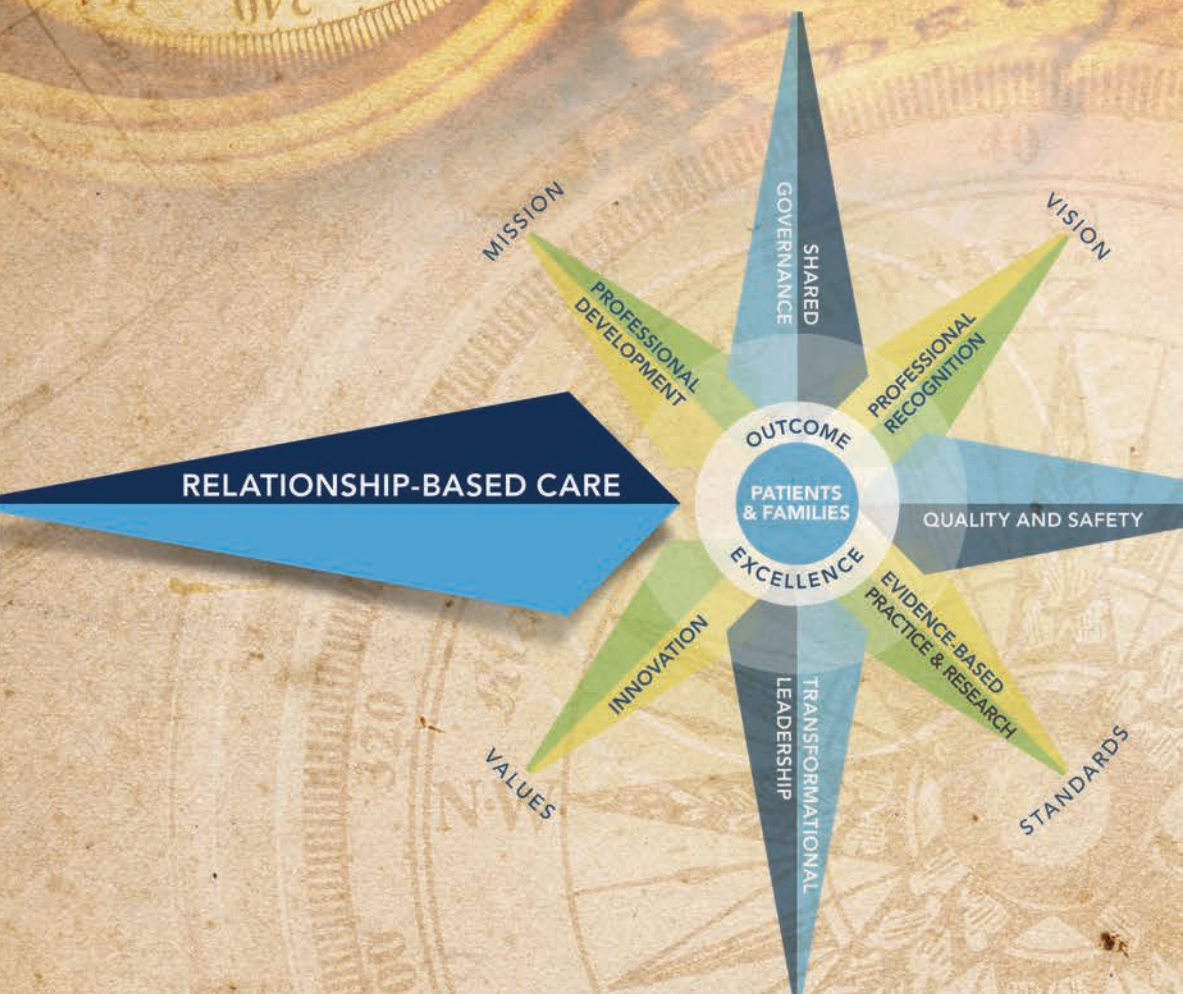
MISSION

VISION

SHARED GOVERNANCE

PROFESSIONAL DEVELOPMENT

PROFESSIONAL RECOGNITION

OUTCOME

RELATIONSHIP-BASED CARE

PATIENTS & FAMILIES

QUALITY AND SAFETY

EXCELLENCE

INNOVATION

EVIDENCE-BASED PRACTICE & RESEARCH

TRANSFORMATIONAL LEADERSHIP

VALUES

STANDARDS